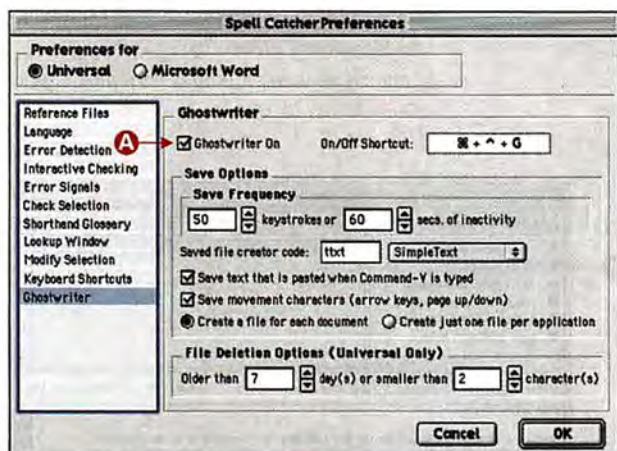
Spell Catcher Preferences

Preferences for
Universal
Microsoft Word

Reference Files
Language
Error Detection
Interactive Checking
Error Signals
Check Selection
Shorthand Glossary
Lookup Window
Modify Selection
Keyboard Shortcuts
Ghostwriter

A

Ghostwriter

Ghostwriter On
On/Off Shortcut: ⌘ + ^ + G

Save Options

Save Frequency
50 keystrokes or 60 secs. of inactivity

Saved file creator code: ttxt SimpleText

Save text that is pasted when Command-V is typed
Save movement characters (arrow keys, page up/down)
Create a file for each document
Create just one file per application

File Deletion Options (Universal Only)
Older than 7 day(s) or smaller than 2 character(s)

Cancel
OK